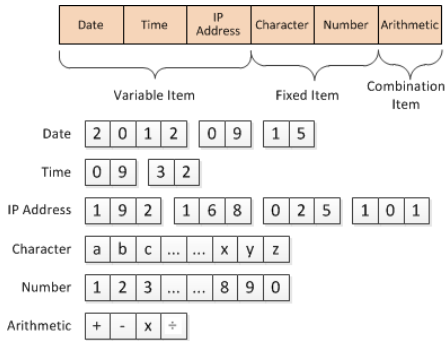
| Date | Time | IP Address | Character | Number | Arithmetic |
|---|---|---|---|---|---|

Variable Item

Fixed Item

Combination Item

Date 2 0 1 2 0 9 1 5

Time 0 9 3 2

IP Address 1 9 2 1 6 8 0 2 5 1 0 1

Character a b c ... ... x y z

Number 1 2 3 ... ... 8 9 0

Arithmetic + - x ÷